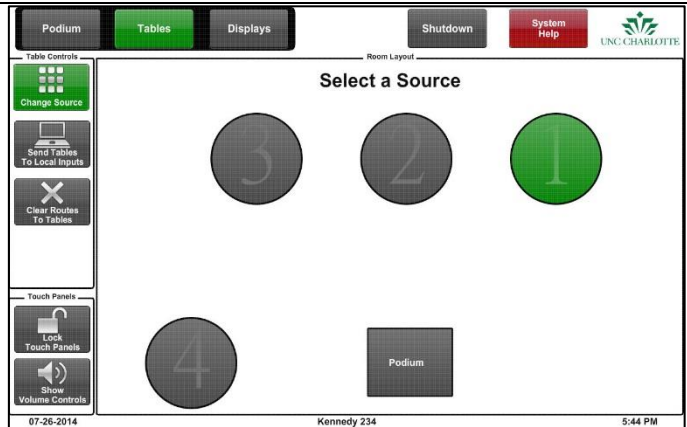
Podium
Tables
Displays
Shutdown
System Help
UNC CHARLOTTE

Table Controls
Change Source
Send Tables To Local Inputs
Clear Routes To Tables

Touch Panels
Lock Touch Panels
Show Volume Controls

Room Layout
Select a Source
3
2
1
4
Podium

07-26-2014
Kennedy 234
5:44 PM